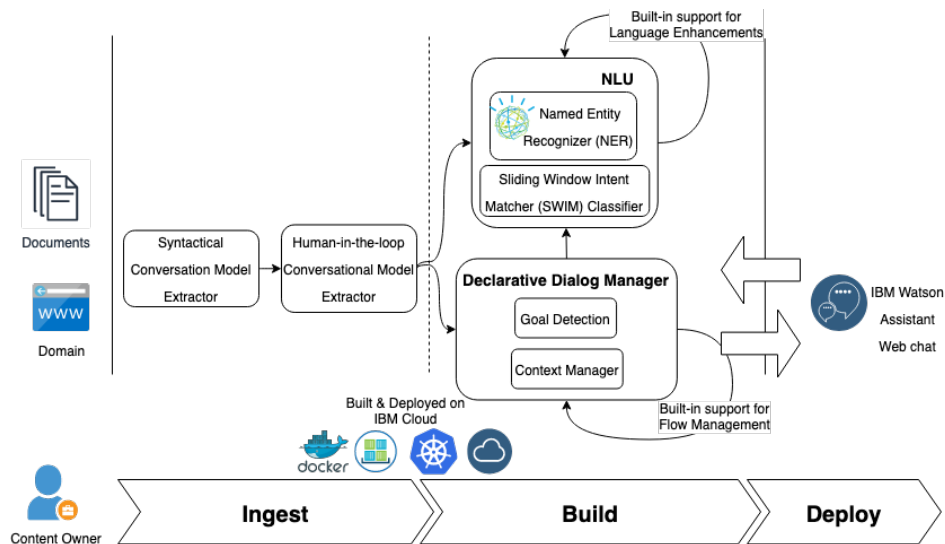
Built-in support for Language Enhancements

NLU

Named Entity Recognizer (NER)

Sliding Window Intent Matcher (SWIM) Classifier

Documents

WWW

Domain

Syntactical Conversation Model Extractor

Human-in-the-loop Conversational Model Extractor

Declarative Dialog Manager

Goal Detection

Context Manager

IBM Watson Assistant Web chat

Built & Deployed on IBM Cloud

docker

Built-in support for Flow Management

Content Owner

Ingest

Build

Deploy